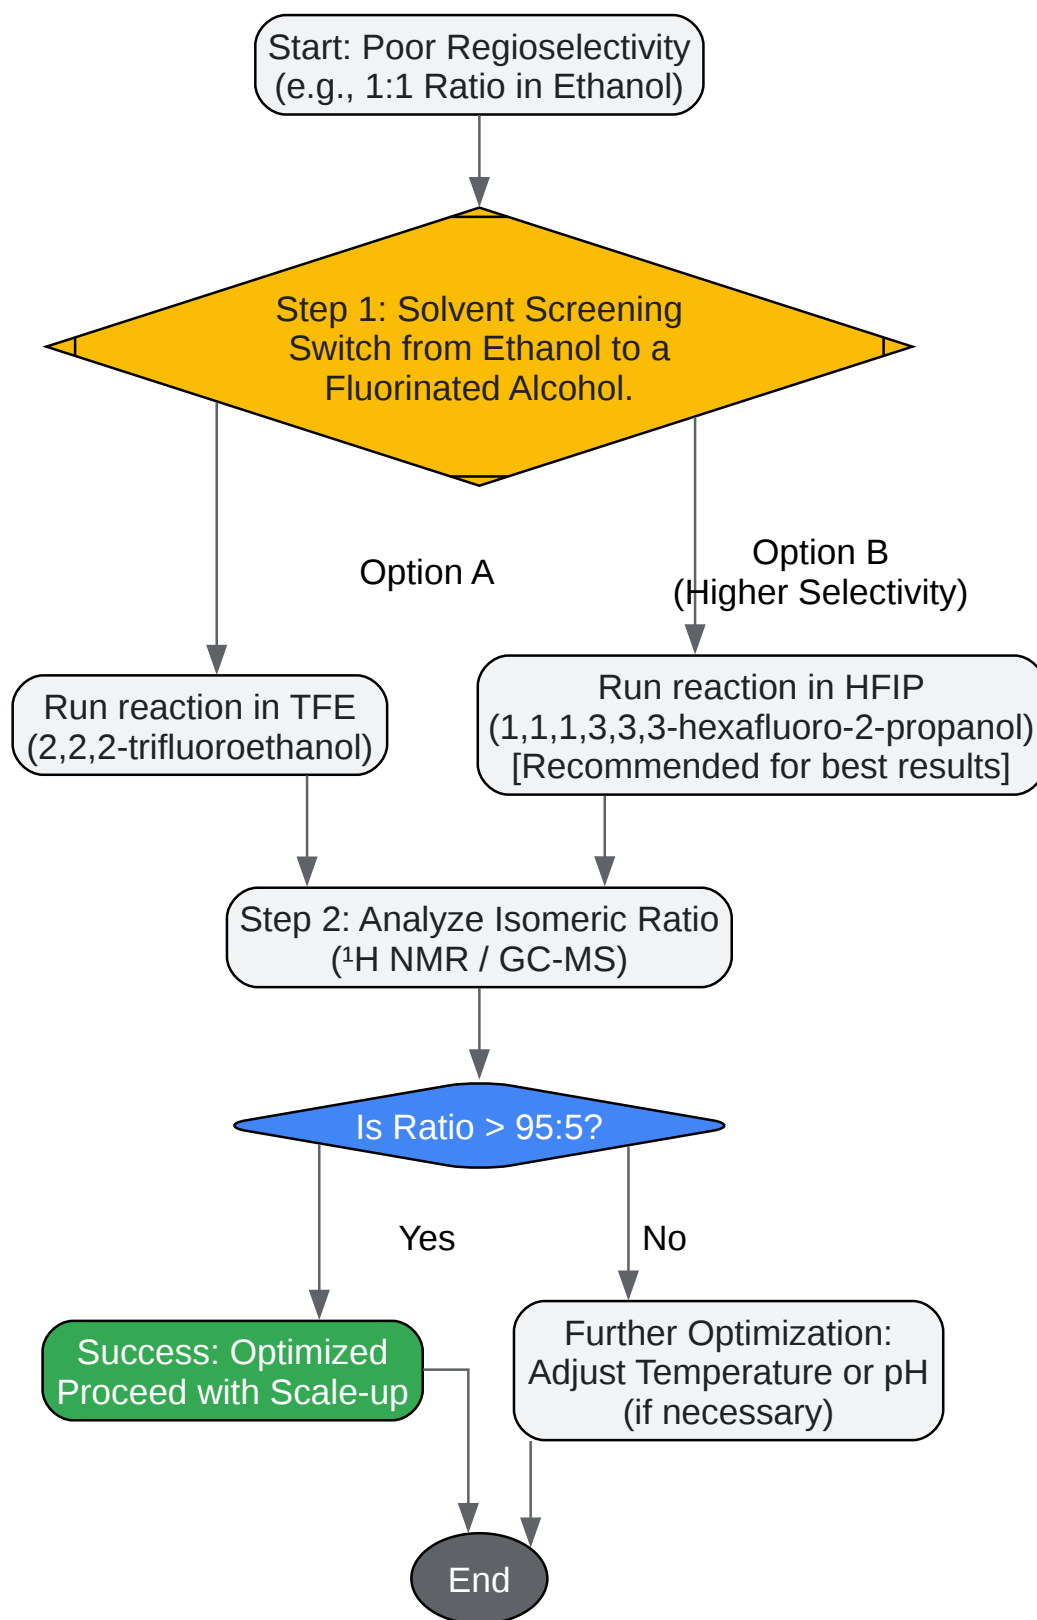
Start: Poor Regioselectivity
(e.g., 1:1 Ratio in Ethanol)

Step 1: Solvent Screening
Switch from Ethanol to a
Fluorinated Alcohol.

Option A

Option B
(Higher Selectivity)

Run reaction in TFE
(2,2,2-trifluoroethanol)

Run reaction in HFIP
(1,1,1,3,3,3-hexafluoro-2-propanol)
[Recommended for best results]

Step 2: Analyze Isomeric Ratio
($^1$H NMR / GC-MS)

Is Ratio > 95:5?

Yes

No

Success: Optimized
Proceed with Scale-up

Further Optimization:
Adjust Temperature or pH
(if necessary)

End